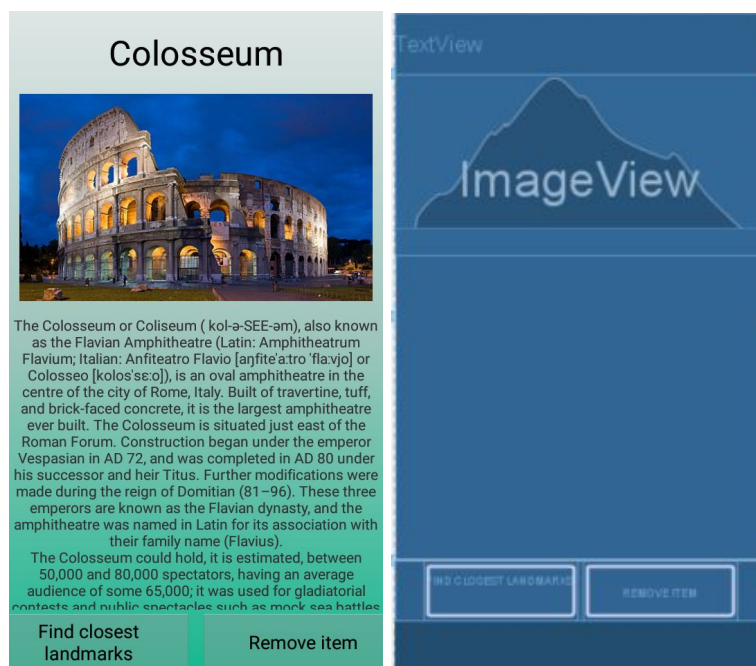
Colosseum

The Colosseum or Coliseum ( kol-ə-SEE-əm), also known as the Flavian Amphitheatre (Latin: Amphitheatrum Flavium; Italian: Anfiteatro Flavio [aɲfite'aːtro 'flaːvjo] or Colosseo [kolos'sɛːo]), is an oval amphitheatre in the centre of the city of Rome, Italy. Built of travertine, tuff, and brick-faced concrete, it is the largest amphitheatre ever built. The Colosseum is situated just east of the Roman Forum. Construction began under the emperor Vespasian in AD 72, and was completed in AD 80 under his successor and heir Titus. Further modifications were made during the reign of Domitian (81–96). These three emperors are known as the Flavian dynasty, and the amphitheatre was named in Latin for its association with their family name (Flavius).
The Colosseum could hold, it is estimated, between 50,000 and 80,000 spectators, having an average audience of some 65,000; it was used for gladiatorial contests and public spectacles such as mock sea battles

Find closest landmarks

Remove item

TextView

ImageView

FIND CLOSEST LANDMARKS

REMOVE ITEM